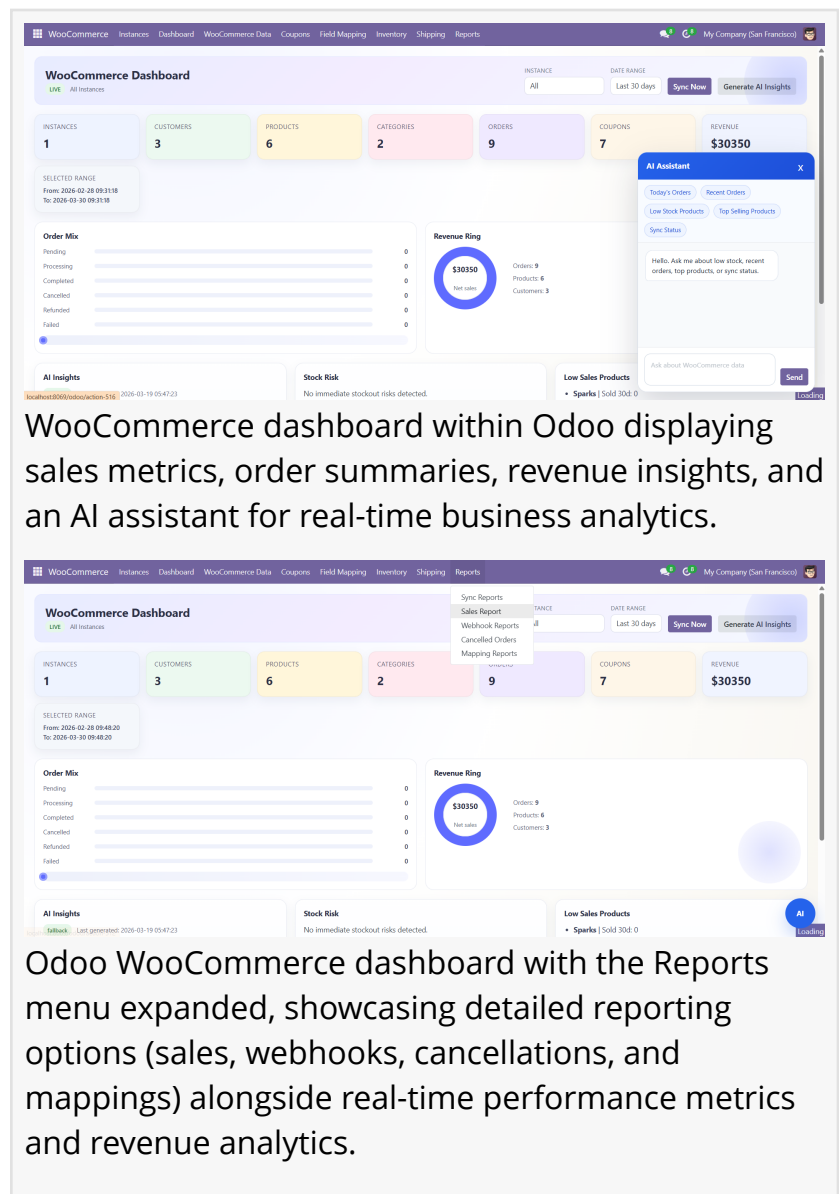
WooCommerce Instances Dashboard WooCommerce Data Coupons Field Mapping Inventory Shipping Reports

My Company (San Francisco)

WooCommerce Dashboard
LIVE All Instances

INSTANCE
All

DATE RANGE
Last 30 days

Sync Now

Generate AI Insights

INSTANCES
1

CUSTOMERS
3

PRODUCTS
6

CATEGORIES
2

ORDERS
9

COUPONS
7

REVENUE
$30350

SELECTED RANGE
From: 2026-02-28 09:31:18
To: 2026-03-30 09:31:18

AI Assistant X

Today's Orders Recent Orders Low Stock Products Top Selling Products Sync Status

Hello. Ask me about low stock, recent orders, top products, or sync status.

Order Mix
Pending 0
Processing 0
Completed 0
Cancelled 0
Refunded 0
Failed 0

Revenue Ring
$30350
Net sales
Orders: 9
Products: 6
Customers: 3

Ask about WooCommerce data

Send

AI Insights
2026-03-19 05:47:23

Stock Risk
No immediate stockout risks detected.

Low Sales Products
• Sparks | Sold 30d: 0

localhost:8069/odoo/action-516

Loading

WooCommerce dashboard within Odoo displaying sales metrics, order summaries, revenue insights, and an AI assistant for real-time business analytics.

WooCommerce Instances Dashboard WooCommerce Data Coupons Field Mapping Inventory Shipping Reports

My Company (San Francisco)

Sync Reports
Sales Report
Webhook Reports
Cancelled Orders
Mapping Reports

WooCommerce Dashboard
LIVE All Instances

INSTANCE
All

DATE RANGE
Last 30 days

Sync Now

Generate AI Insights

INSTANCES
1

CUSTOMERS
3

PRODUCTS
6

CATEGORIES
2

ORDERS
9

COUPONS
7

REVENUE
$30350

SELECTED RANGE
From: 2026-02-28 09:48:20
To: 2026-03-30 09:48:20

Order Mix
Pending 0
Processing 0
Completed 0
Cancelled 0
Refunded 0
Failed 0

Revenue Ring
$30350
Net sales
Orders: 9
Products: 6
Customers: 3

AI Insights
fallback Last generated: 2026-03-19 05:47:23

Stock Risk
No immediate stockout risks detected.

Low Sales Products
• Sparks | Sold 30d: 0

AI

Loading

Odoo WooCommerce dashboard with the Reports menu expanded, showcasing detailed reporting options (sales, webhooks, cancellations, and mappings) alongside real-time performance metrics and revenue analytics.